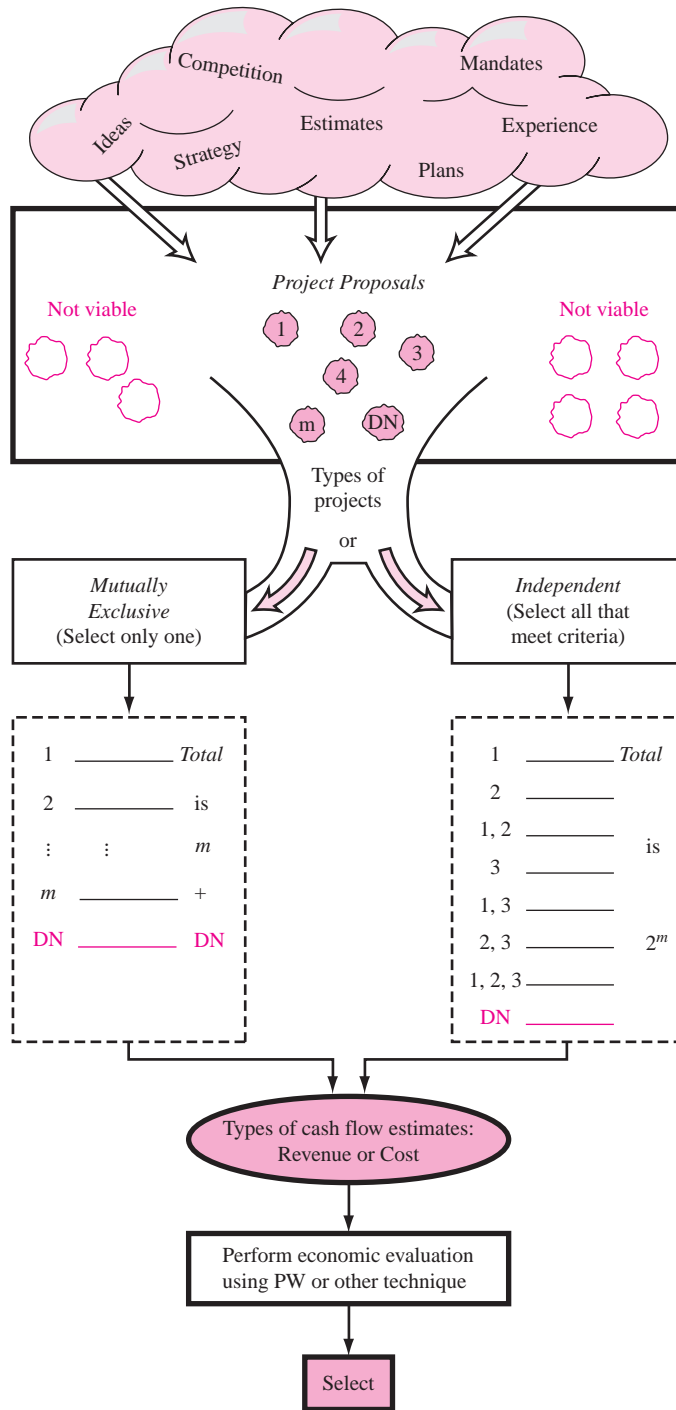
Competition
Mandates
Ideas
Estimates
Experience
Strategy
Plans

Project Proposals

Not viable
Not viable

1
2
3
4
m
DN

Types of projects
or

Mutually Exclusive
(Select only one)

Independent
(Select all that meet criteria)

1 ________ Total
2 ________ is
⋮ ⋮ m
m ________ +
DN ________ DN

1 ________ Total
2 ________
1, 2 ________ is
3 ________
1, 3 ________
2, 3 ________ $2^m$
1, 2, 3 ________
DN ________

Types of cash flow estimates:
Revenue or Cost

Perform economic evaluation using PW or other technique

Select